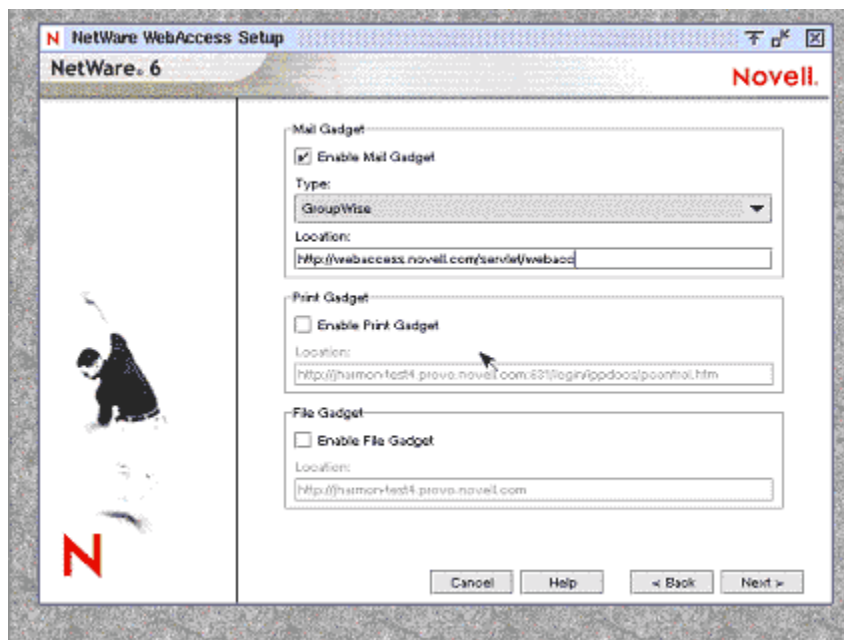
N NetWare WebAccess Setup

NetWare 6

Novell.

Mail Gadget

Enable Mail Gadget

Type:

GroupWise

Location:

http://webaccess.novell.com/servlet/webacc

Print Gadget

Enable Print Gadget

Location:

http://harmon-test4.provo.novell.com:631/login/ippdocs/pcontrol.htm

File Gadget

Enable File Gadget

Location:

http://harmon-test4.provo.novell.com

N

Cancel

Help

< Back

Next >